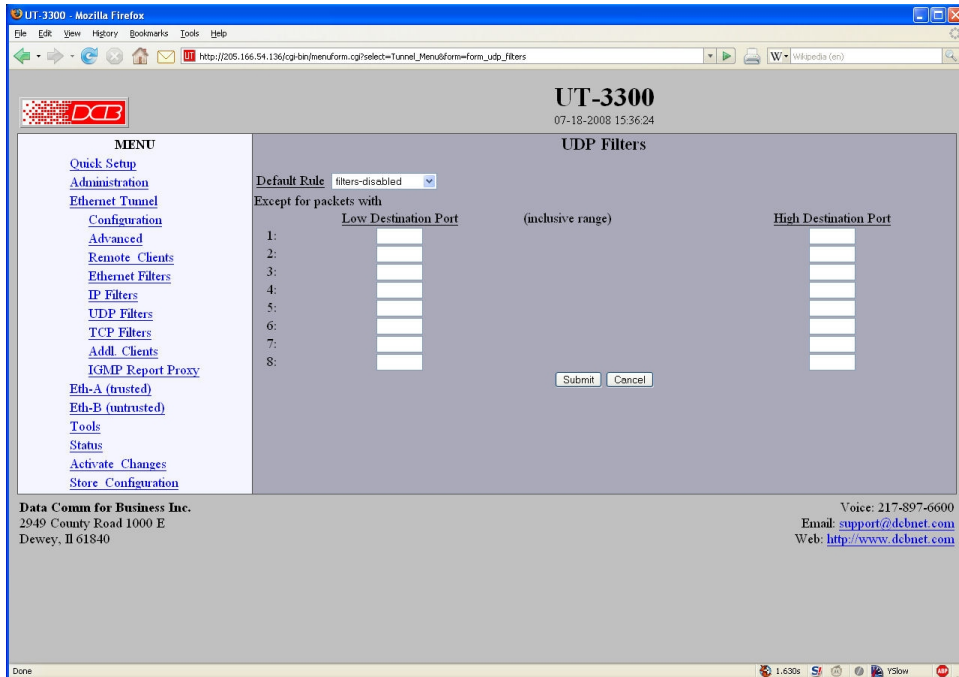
UT-3300 - Mozilla Firefox

File Edit View History Bookmarks Tools Help

http://205.166.54.136/cgi-bin/menuform.cgi?select=Tunnel_Menu&form=form_udp_filters

Wikipedia (en)

DCB

UT-3300
07-18-2008 15:36:24

MENU
Quick Setup
Administration
Ethernet Tunnel
Configuration
Advanced
Remote Clients
Ethernet Filters
IP Filters
UDP Filters
TCP Filters
Addl. Clients
IGMP Report Proxy
Eth-A (trusted)
Eth-B (untrusted)
Tools
Status
Activate Changes
Store Configuration

UDP Filters

Default Rule filters-disabled

Except for packets with

| | Low Destination Port | (inclusive range) | High Destination Port |
|---|---|---|---|
| 1: | | | |
| 2: | | | |
| 3: | | | |
| 4: | | | |
| 5: | | | |
| 6: | | | |
| 7: | | | |
| 8: | | | |

Submit Cancel

Data Comm for Business Inc.
2949 County Road 1000 E
Dewey, Il 61840

Voice: 217-897-6600
Email: support@dcbnet.com
Web: http://www.dcbnet.com

Done

1.630s YSlow